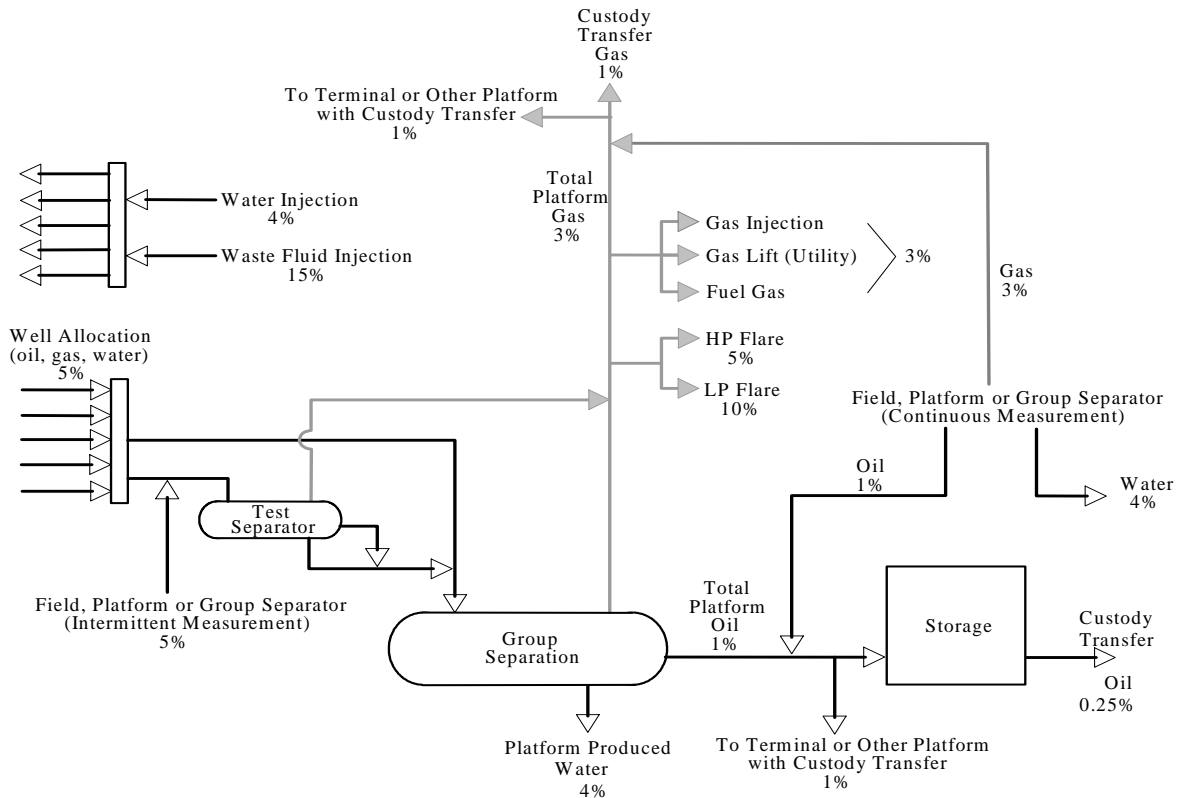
Custody Transfer Gas 1%

To Terminal or Other Platform with Custody Transfer 1%

Water Injection 4%

Waste Fluid Injection 15%

Total Platform Gas 3%

Gas Injection

Gas Lift (Utility)

Fuel Gas

3%

Gas 3%

Well Allocation (oil, gas, water) 5%

HP Flare 5%

LP Flare 10%

Field, Platform or Group Separator (Continuous Measurement)

Oil 1%

Water 4%

Test Separator

Field, Platform or Group Separator (Intermittent Measurement) 5%

Group Separation

Total Platform Oil 1%

Storage

Custody Transfer

Oil 0.25%

Platform Produced Water 4%

To Terminal or Other Platform with Custody Transfer 1%